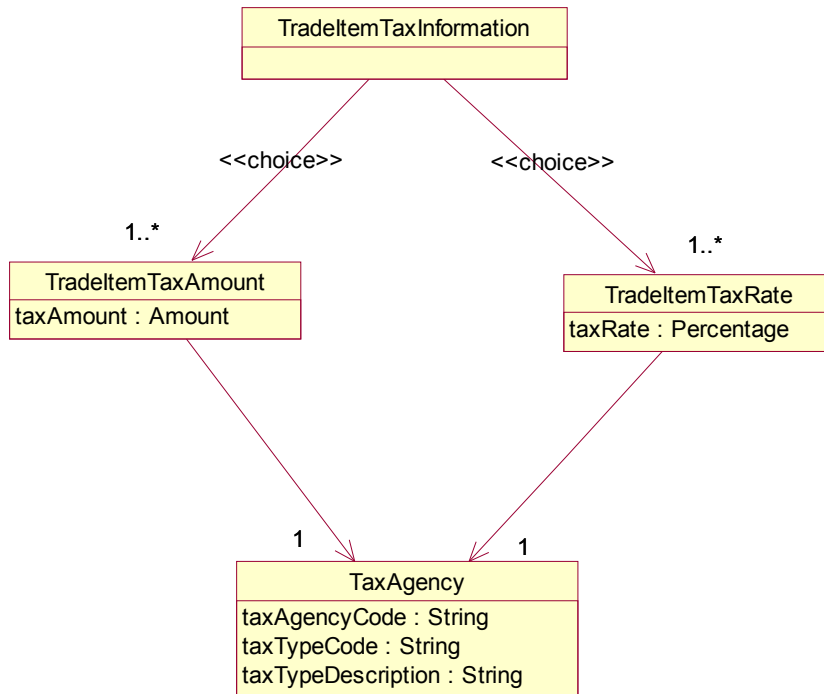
TradeItemTaxInformation

<<choice>>

<<choice>>

1..*

TradeItemTaxAmount
taxAmount : Amount

1..*

TradeItemTaxRate
taxRate : Percentage

1

1

TaxAgency
taxAgencyCode : String
taxTypeCode : String
taxTypeDescription : String